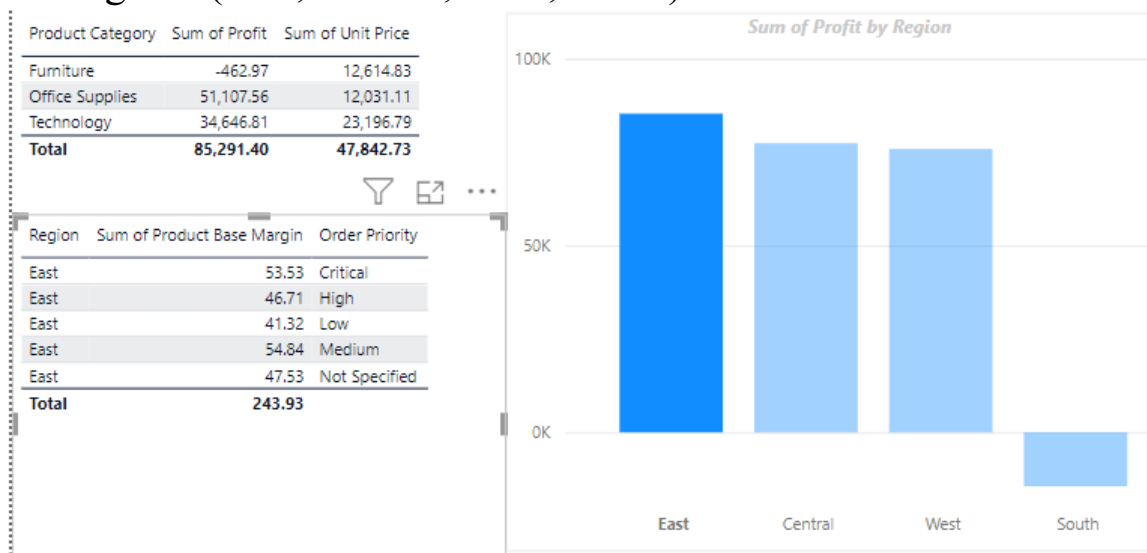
| Product Category | Sum of Profit | Sum of Unit Price |
|---|---|---|
| Furniture | -462.97 | 12,614.83 |
| Office Supplies | 51,107.56 | 12,031.11 |
| Technology | 34,646.81 | 23,196.79 |
| **Total** | **85,291.40** | **47,842.73** |

| Region | Sum of Product Base Margin | Order Priority |
|---|---|---|
| East | 53.53 | Critical |
| East | 46.71 | High |
| East | 41.32 | Low |
| East | 54.84 | Medium |
| East | 47.53 | Not Specified |
| **Total** | **243.93** | |

Sum of Profit by Region

100K

50K

0K

East Central West South